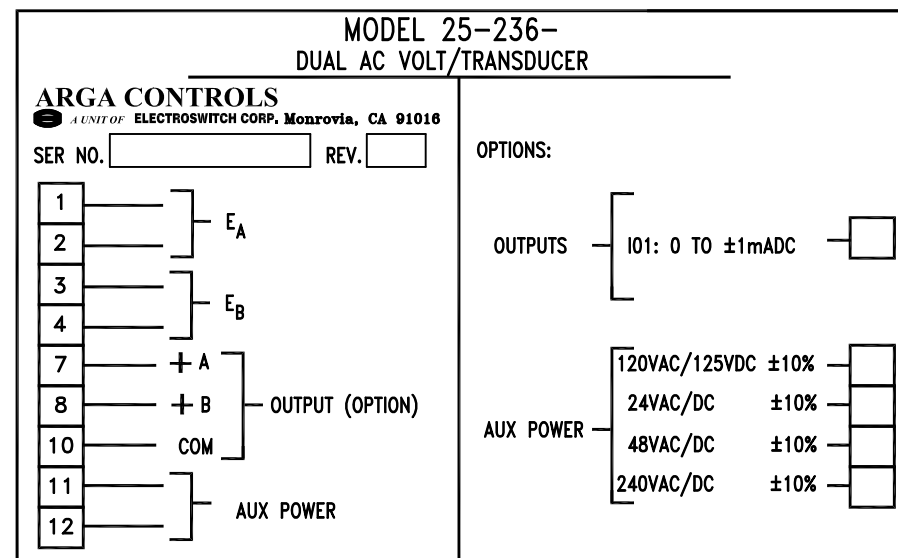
MODEL 25-236-
DUAL AC VOLT/TRANSDUCER

ARGA CONTROLS
A UNIT OF ELECTROSWITCH CORP. Monrovia, CA 91016

SER NO. REV.

1
2
$E_A$
3
4
$E_B$
7 + A
8 + B
10 COM
OUTPUT (OPTION)
11
12
AUX POWER

OPTIONS:

OUTPUTS I01: 0 TO ±1mADC

AUX POWER
120VAC/125VDC ±10%
24VAC/DC ±10%
48VAC/DC ±10%
240VAC/DC ±10%